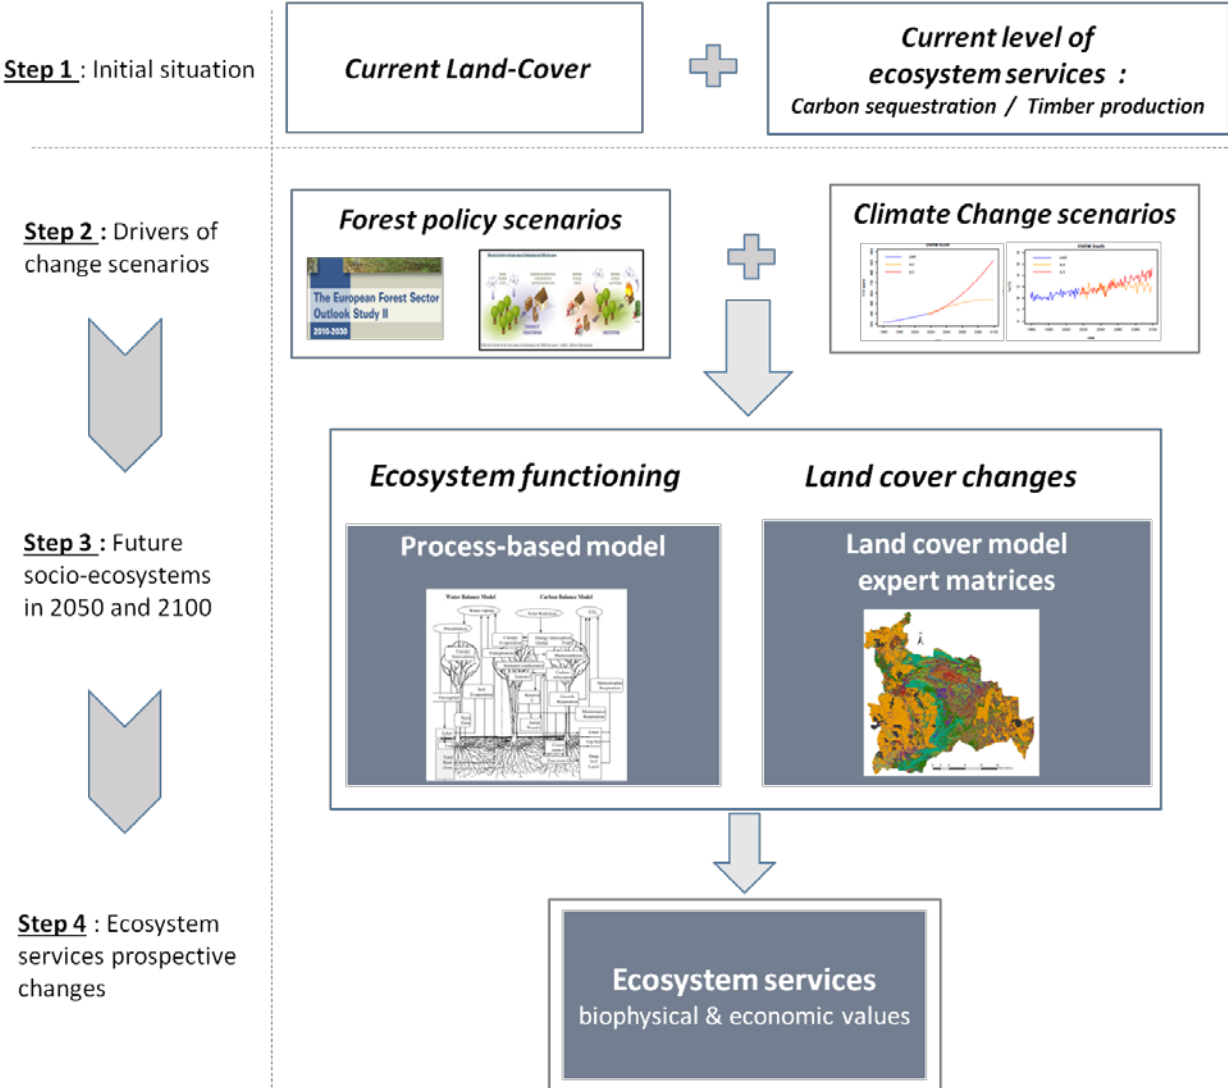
Step 1 : Initial situation

Current Land-Cover

Current level of ecosystem services :
Carbon sequestration / Timber production

Step 2 : Drivers of change scenarios

Forest policy scenarios

The European Forest Sector Outlook Study II
2010-2030

Climate Change scenarios

Step 3 : Future socio-ecosystems in 2050 and 2100

Ecosystem functioning

Land cover changes

Process-based model

Water Balance Model
Carbon Balance Model

Land cover model
expert matrices

Step 4 : Ecosystem services prospective changes

Ecosystem services
biophysical & economic values